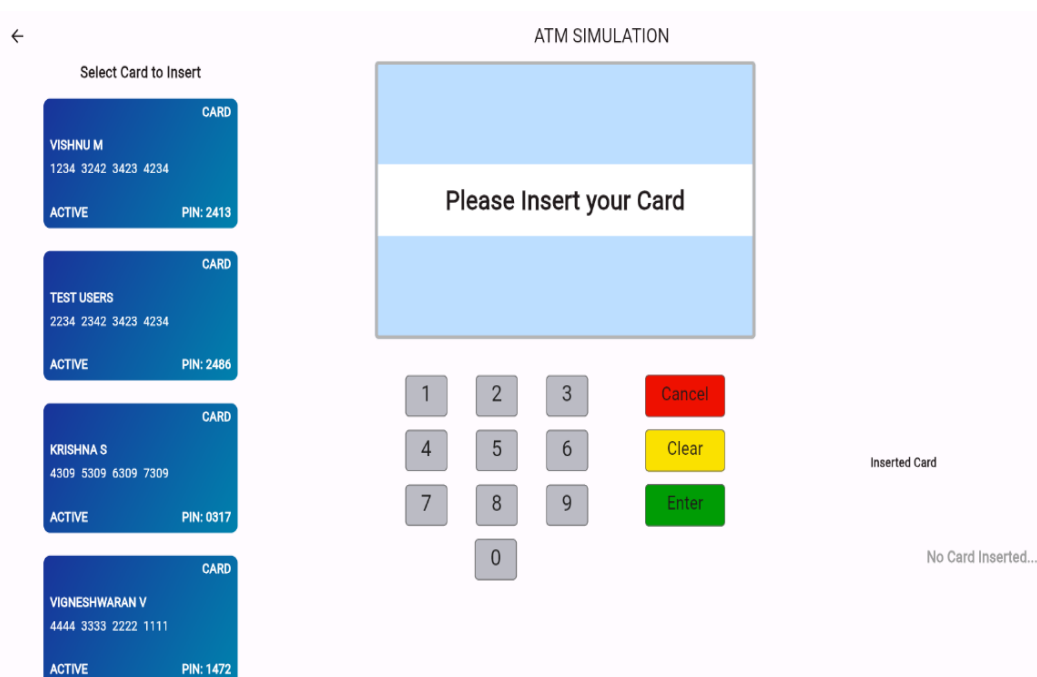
←

ATM SIMULATION

Select Card to Insert

CARD
VISHNU M
1234 3242 3423 4234
ACTIVE PIN: 2413

CARD
TEST USERS
2234 2342 3423 4234
ACTIVE PIN: 2486

CARD
KRISHNA S
4309 5309 6309 7309
ACTIVE PIN: 0317

CARD
VIGNESHWARAN V
4444 3333 2222 1111
ACTIVE PIN: 1472

Please Insert your Card

1 2 3 Cancel
4 5 6 Clear
7 8 9 Enter
0

Inserted Card

No Card Inserted...